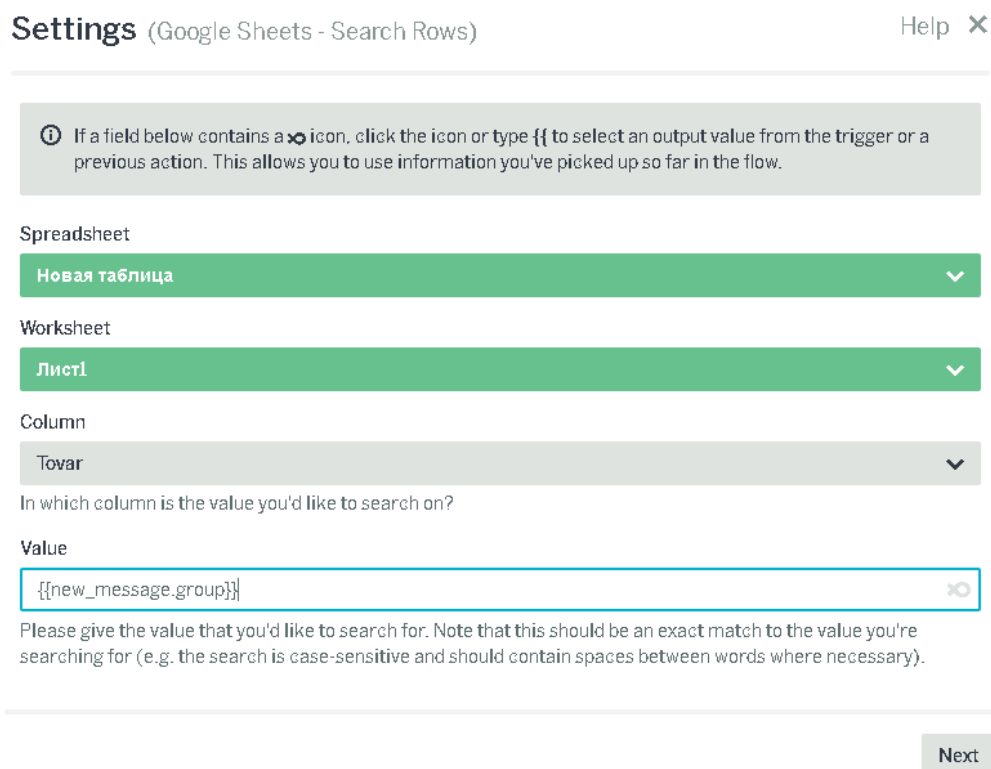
Settings (Google Sheets - Search Rows)

Help ✕

ⓘ If a field below contains a ∞ icon, click the icon or type {{ to select an output value from the trigger or a previous action. This allows you to use information you've picked up so far in the flow.

Spreadsheet

Новая таблица

Worksheet

Лист1

Column

Tovar

In which column is the value you'd like to search on?

Value

{{new_message.group}}

Please give the value that you'd like to search for. Note that this should be an exact match to the value you're searching for (e.g. the search is case-sensitive and should contain spaces between words where necessary).

Next